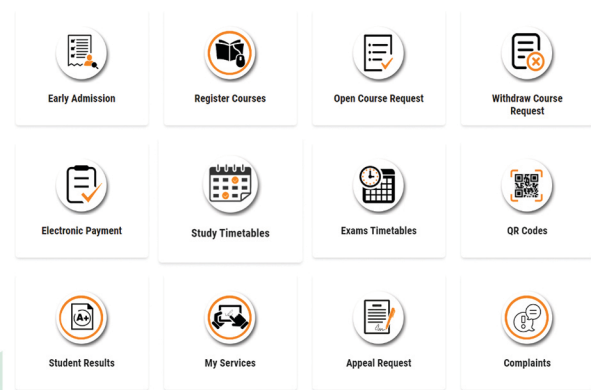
Early Admission

Register Courses

Open Course Request

Withdraw Course Request

Electronic Payment

Study Timetables

Exams Timetables

QR Codes

Student Results

My Services

Appeal Request

Complaints